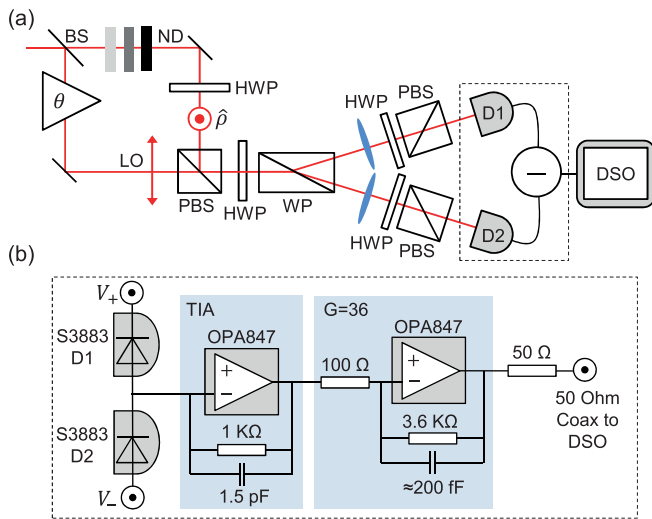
(a)
BS
ND
$\theta$
HWP
$\hat{\rho}$
LO
PBS
HWP
WP
HWP
PBS
HWP
PBS
D1
D2
−
DSO

(b)
$V_+$
S3883
D1
S3883
D2
$V_-$
TIA
OPA847
+
−
1 KΩ
1.5 pF
G=36
100 Ω
OPA847
+
−
3.6 KΩ
≈200 fF
50 Ω
50 Ohm
Coax to
DSO